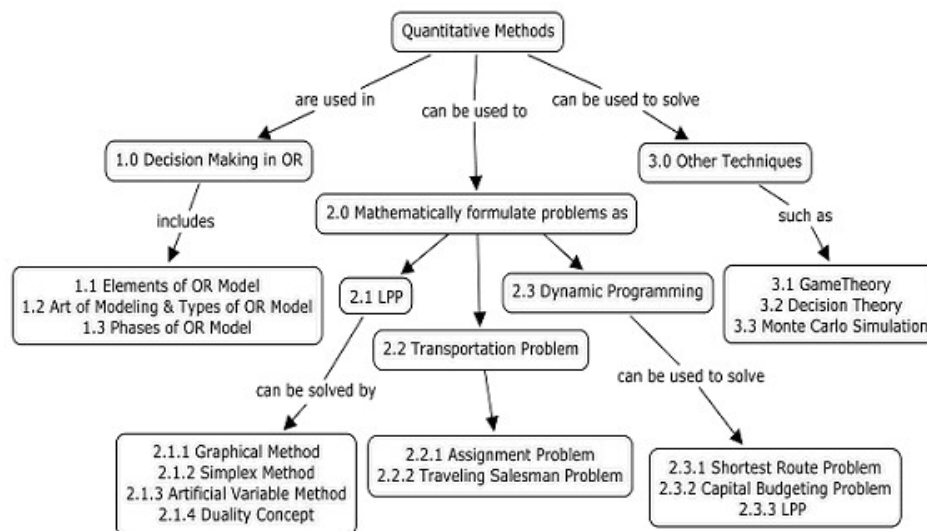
Quantitative Methods

are used in

can be used to

can be used to solve

1.0 Decision Making in OR

3.0 Other Techniques

includes

2.0 Mathematically formulate problems as

such as

1.1 Elements of OR Model
1.2 Art of Modeling & Types of OR Model
1.3 Phases of OR Model

2.1 LPP

2.3 Dynamic Programming

3.1 GameTheory
3.2 Decision Theory
3.3 Monte Carlo Simulation

2.2 Transportation Problem

can be solved by

can be used to solve

2.1.1 Graphical Method
2.1.2 Simplex Method
2.1.3 Artificial Variable Method
2.1.4 Duality Concept

2.2.1 Assignment Problem
2.2.2 Traveling Salesman Problem

2.3.1 Shortest Route Problem
2.3.2 Capital Budgeting Problem
2.3.3 LPP